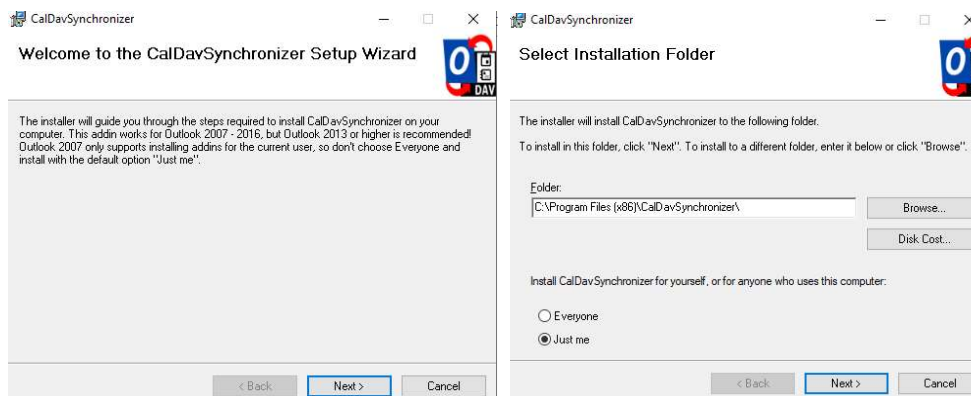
CalDavSynchronizer

Welcome to the CalDavSynchronizer Setup Wizard

DAV

The installer will guide you through the steps required to install CalDavSynchronizer on your computer. This addin works for Outlook 2007 - 2016, but Outlook 2013 or higher is recommended! Outlook 2007 only supports installing addins for the current user, so don't choose Everyone and install with the default option "Just me".

< Back Next > Cancel

CalDavSynchronizer

Select Installation Folder

DAV

The installer will install CalDavSynchronizer to the following folder.

To install in this folder, click "Next". To install to a different folder, enter it below or click "Browse".

Folder:

C:\Program Files (x86)\CalDavSynchronizer\

Browse...

Disk Cost...

Install CalDavSynchronizer for yourself, or for anyone who uses this computer:

Everyone

Just me

< Back Next > Cancel